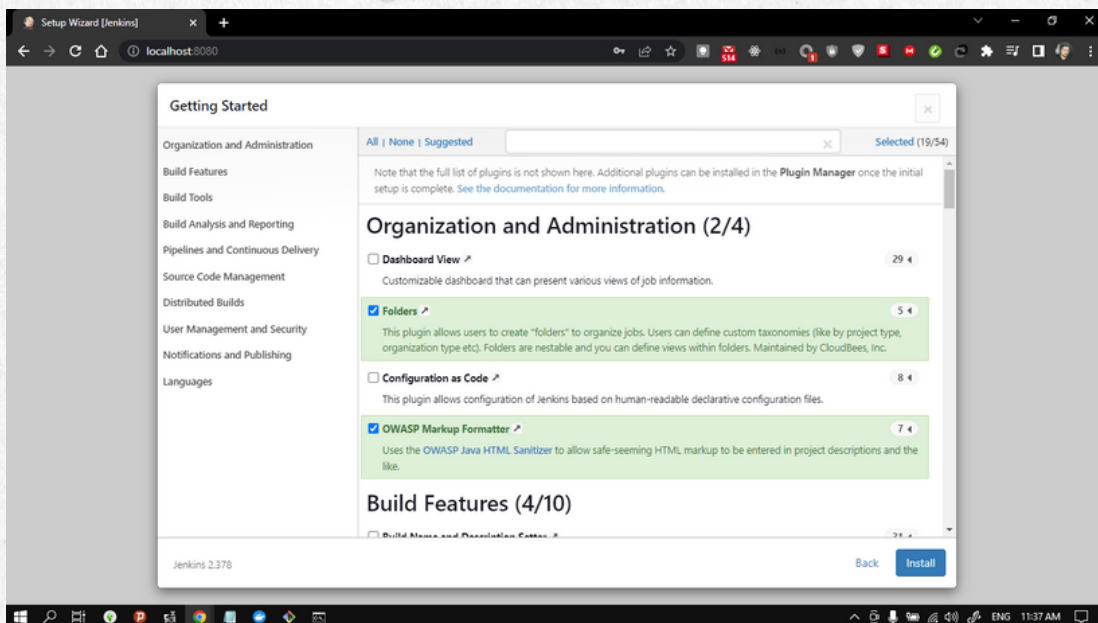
Setup Wizard [Jenkins]

localhost:8080

Getting Started

Organization and Administration
Build Features
Build Tools
Build Analysis and Reporting
Pipelines and Continuous Delivery
Source Code Management
Distributed Builds
User Management and Security
Notifications and Publishing
Languages

All | None | Suggested

Selected (19/54)

Note that the full list of plugins is not shown here. Additional plugins can be installed in the Plugin Manager once the initial setup is complete. See the documentation for more information.

Organization and Administration (2/4)

Dashboard View ↗ 29

Customizable dashboard that can present various views of job information.

Folders ↗ 5

This plugin allows users to create "folders" to organize jobs. Users can define custom taxonomies (like by project type, organization type etc). Folders are nestable and you can define views within folders. Maintained by CloudBees, Inc.

Configuration as Code ↗ 8

This plugin allows configuration of Jenkins based on human-readable declarative configuration files.

OWASP Markup Formatter ↗ 7

Uses the OWASP Java HTML Sanitizer to allow safe-seeming HTML markup to be entered in project descriptions and the like.

Build Features (4/10)

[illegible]

Jenkins 2.378

Back Install

ENG 11:37 AM